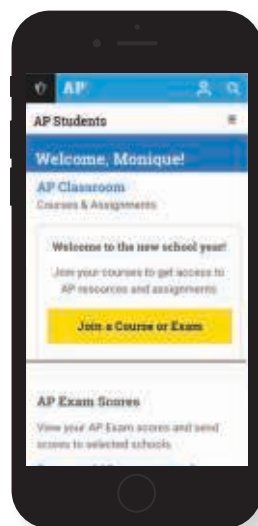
AP

AP Students

Welcome, Monique!

AP Classroom
Courses & Assignments

Welcome to the new school year!
Join your courses to get access to AP resources and assignments

Join a Course or Exam

AP Exam Scores
View your AP Exam scores and send scores to selected schools.